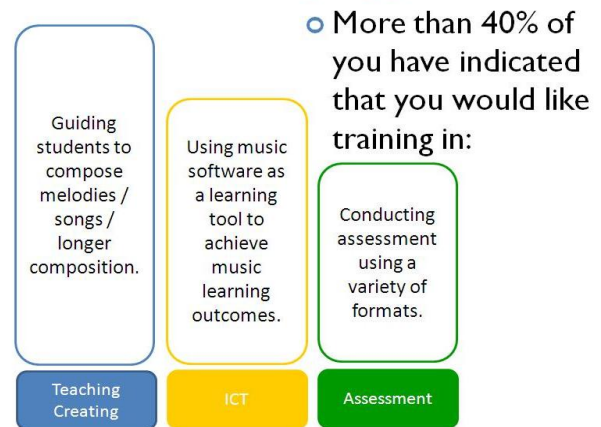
More than 40% of you have indicated that you would like training in:

Guiding students to compose melodies / songs / longer composition.

Teaching Creating

Using music software as a learning tool to achieve music learning outcomes.

ICT

Conducting assessment using a variety of formats.

Assessment